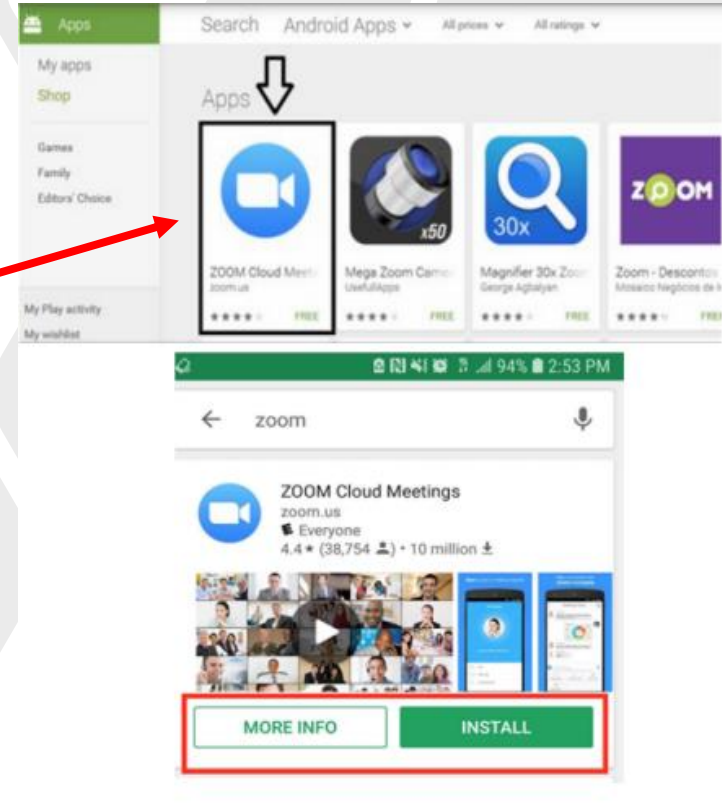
Apps

My apps

Shop

Games

Family

Editors' Choice

My Play activity

My wishlist

Search Android Apps All prices All ratings

Apps

ZOOM Cloud Meet
zoom.us
FREE

Mega Zoom Cam
UsefullApps
FREE

x50

Magnifier 30x Zo
George Agbalyan
FREE

30x

Zoom - Descontos
Mosaico Negócios de I
FREE

ZOOM

94% 2:53 PM

zoom

ZOOM Cloud Meetings
zoom.us
Everyone
4.4★ (38,754) • 10 million

MORE INFO

INSTALL